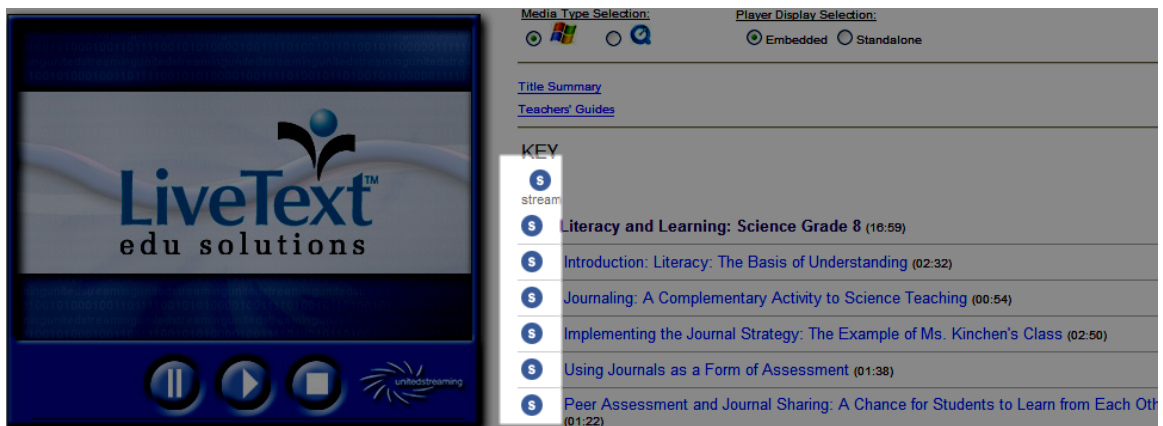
LiveText™
edu solutions

unitedstreaming

Media Type Selection:

Player Display Selection:
Embedded Standalone

Title Summary
Teachers' Guides

KEY
S
stream

S Literacy and Learning: Science Grade 8 (16:59)
S Introduction: Literacy: The Basis of Understanding (02:32)
S Journaling: A Complementary Activity to Science Teaching (00:54)
S Implementing the Journal Strategy: The Example of Ms. Kinchen's Class (02:50)
S Using Journals as a Form of Assessment (01:38)
S Peer Assessment and Journal Sharing: A Chance for Students to Learn from Each Oth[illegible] (01:22)